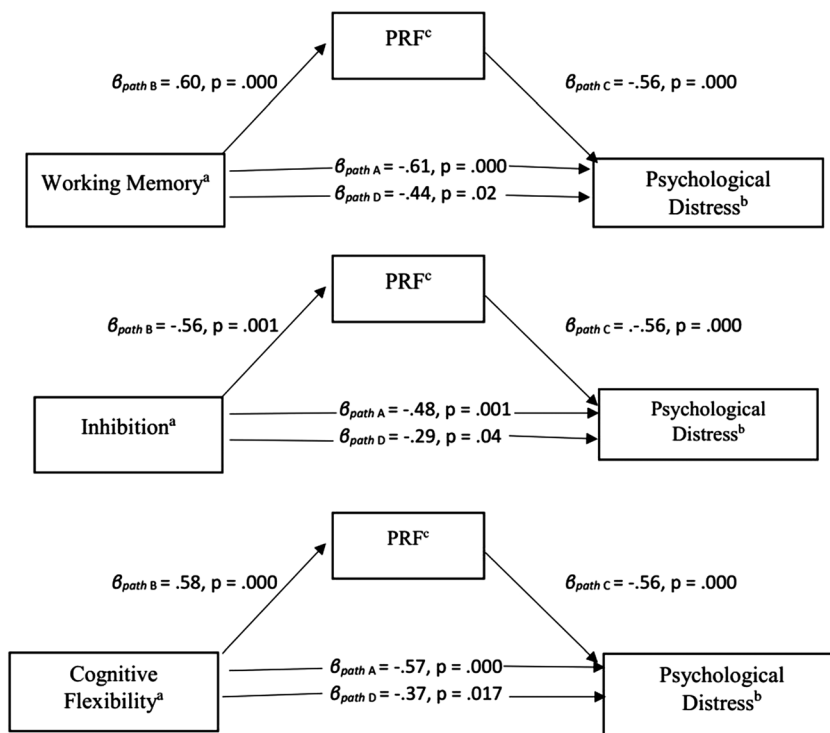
PRF$^{c}$

$\beta_{path\ B}$ = .60, p = .000

$\beta_{path\ C}$ = -.56, p = .000

Working Memory$^{a}$

$\beta_{path\ A}$ = -.61, p = .000

$\beta_{path\ D}$ = -.44, p = .02

Psychological Distress$^{b}$

PRF$^{c}$

$\beta_{path\ B}$ = -.56, p = .001

$\beta_{path\ C}$ = .-.56, p = .000

Inhibition$^{a}$

$\beta_{path\ A}$ = -.48, p = .001

$\beta_{path\ D}$ = -.29, p = .04

Psychological Distress$^{b}$

PRF$^{c}$

$\beta_{path\ B}$ = .58, p = .000

$\beta_{path\ C}$ = -.56, p = .000

Cognitive Flexibility$^{a}$

$\beta_{path\ A}$ = -.57, p = .000

$\beta_{path\ D}$ = -.37, p = .017

Psychological Distress$^{b}$